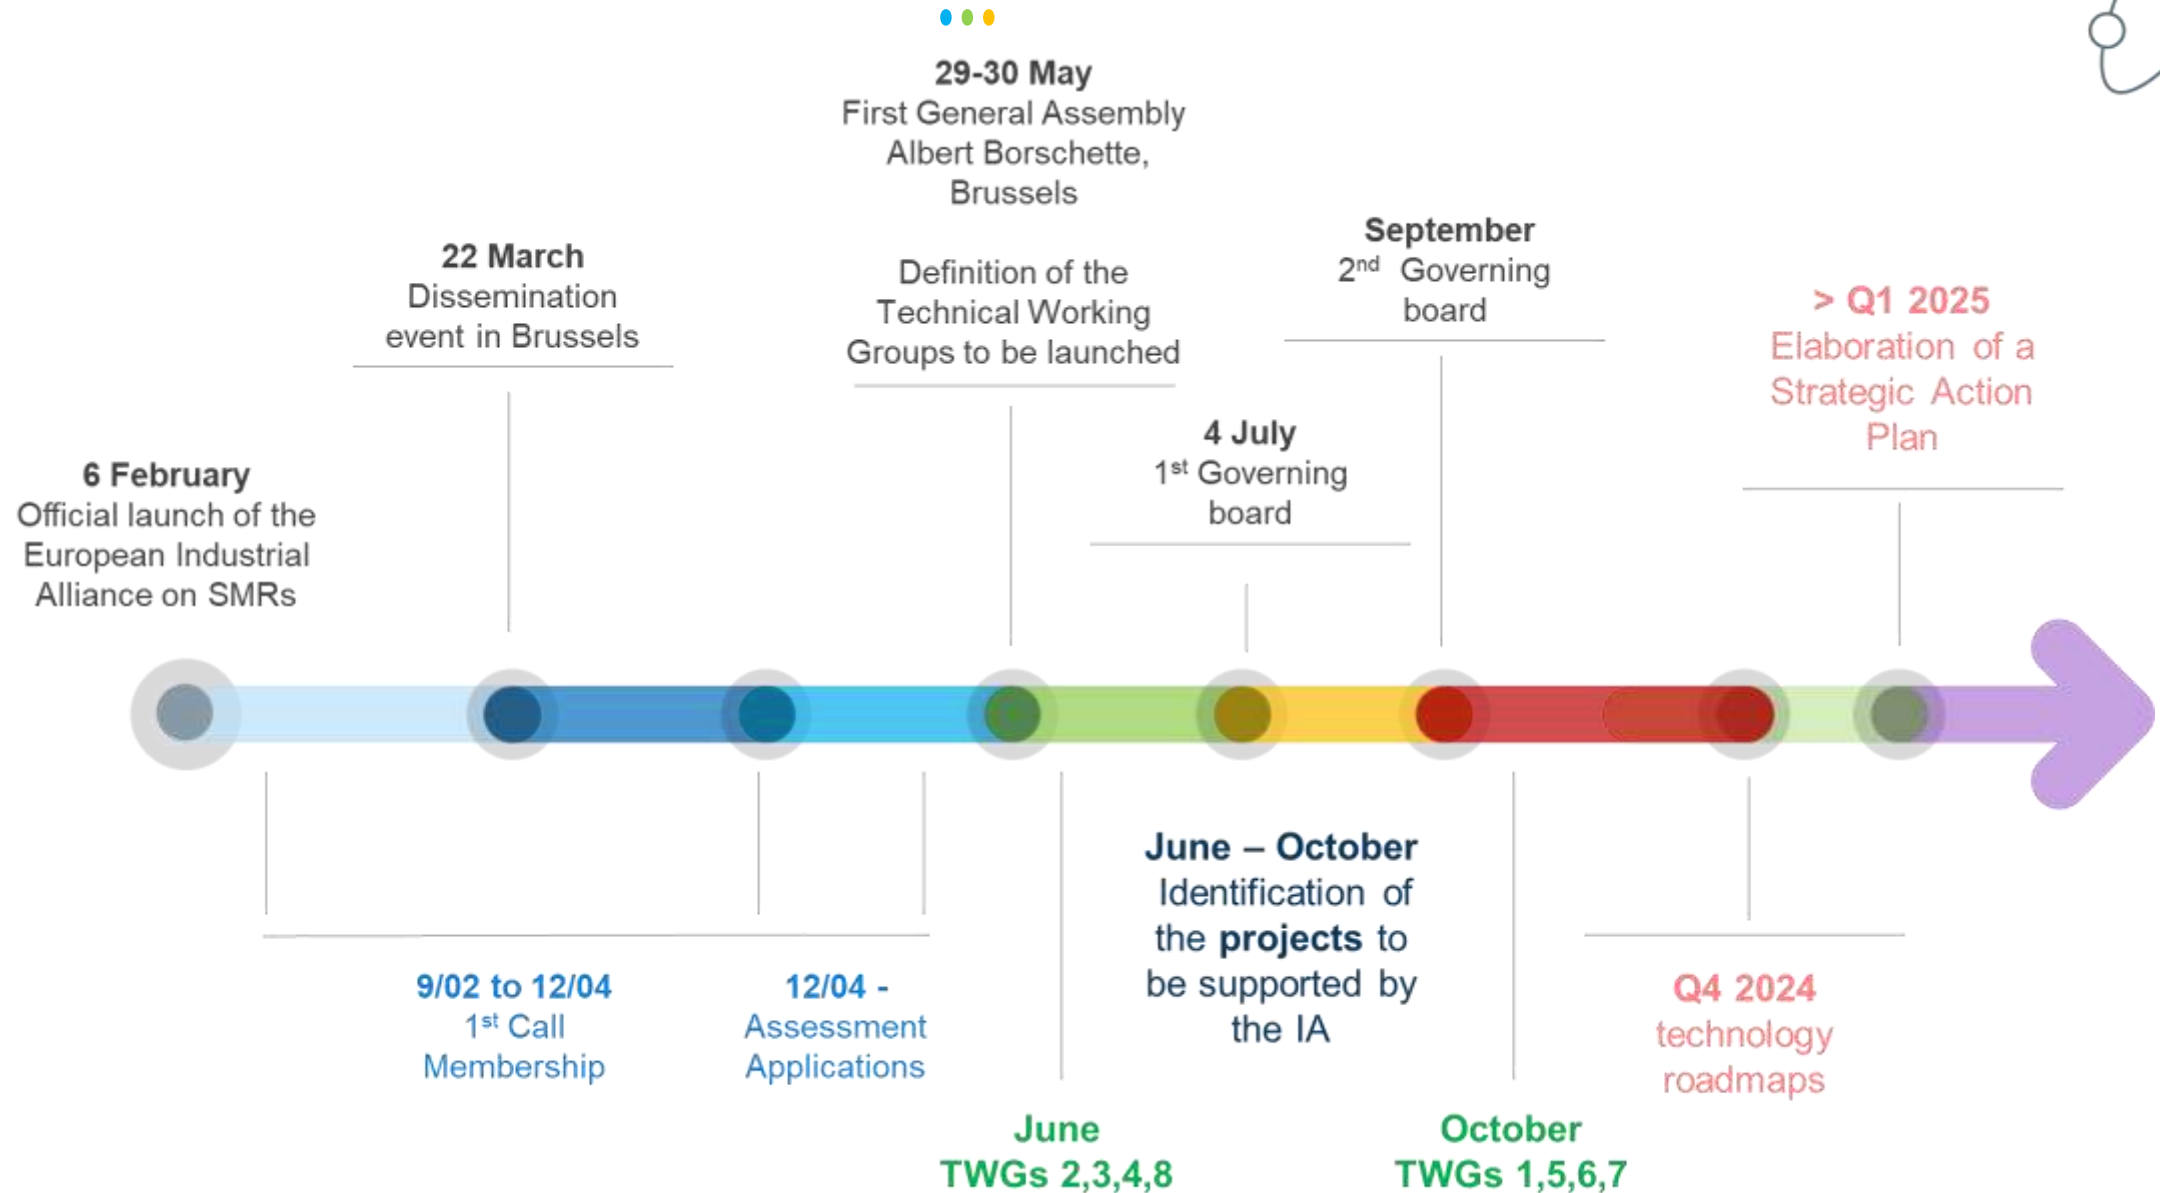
29-30 May
First General Assembly Albert Borschette, Brussels

Definition of the Technical Working Groups to be launched

22 March
Dissemination event in Brussels

September
$2^{nd}$ Governing board

> Q1 2025
Elaboration of a Strategic Action Plan

4 July
$1^{st}$ Governing board

6 February
Official launch of the European Industrial Alliance on SMRs

June – October
Identification of the **projects** to be supported by the IA

9/02 to 12/04
$1^{st}$ Call Membership

12/04 -
Assessment Applications

Q4 2024
technology roadmaps

June
TWGs 2,3,4,8

October
TWGs 1,5,6,7